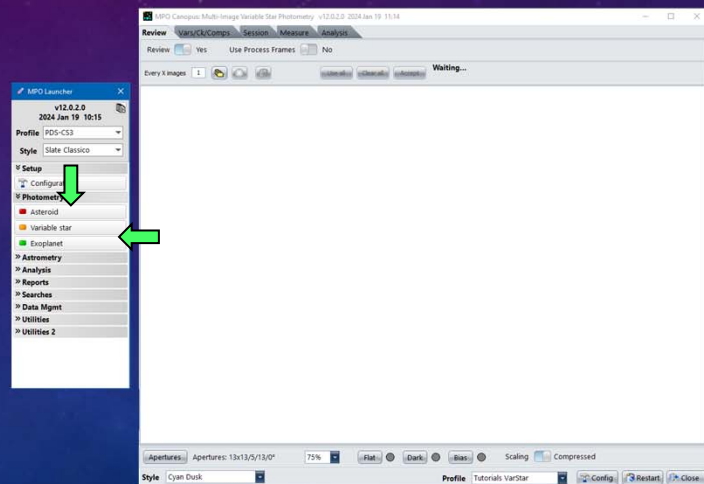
MPO Launcher
v12.0.2.0
2024 Jan 19 10:15
Profile PDS-CS3
Style Slate Classico
» Setup
Configurat
» Photometr
Asteroid
Variable star
Exoplanet
» Astrometry
» Analysis
» Reports
» Searches
» Data Mgmt
» Utilities
» Utilities 2

MPO Canopus: Multi-Image Variable Star Photometry v12.0.2.0 2024 Jan 19 11:14
Review Vars/Ck/Comps Session Measure Analysis
Review Yes Use Process Frames No
Every X images 1 Use all Clear all Accept Waiting...

Apertures Apertures: 13x13/5/13/0° 75% Flat Dark Bias Scaling Compressed
Style Cyan Dusk Profile Tutorials VarStar Config Restart Close